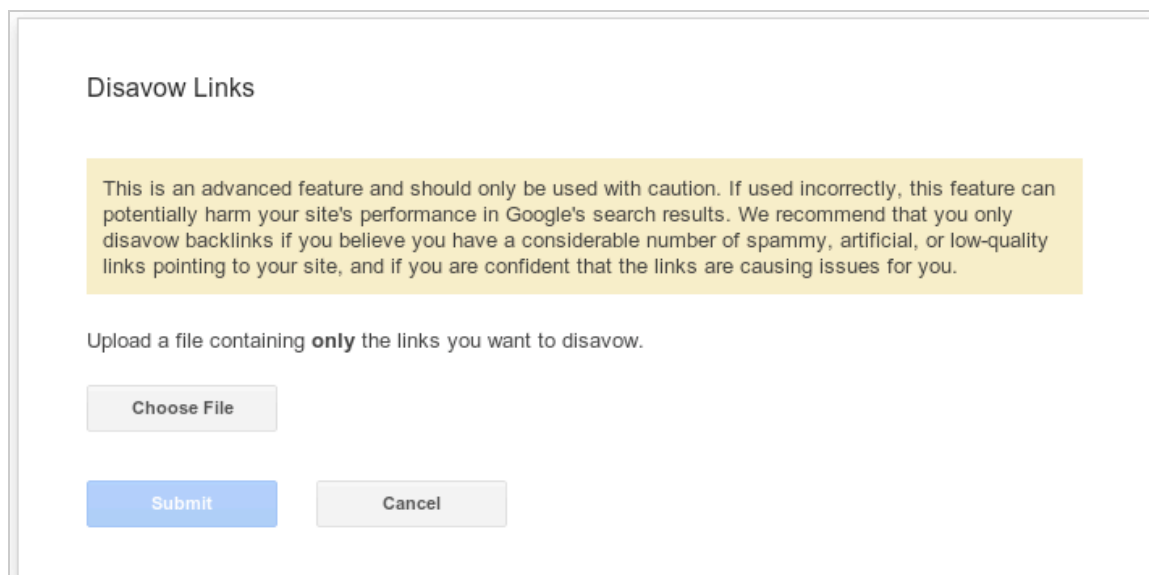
Disavow Links

This is an advanced feature and should only be used with caution. If used incorrectly, this feature can potentially harm your site's performance in Google's search results. We recommend that you only disavow backlinks if you believe you have a considerable number of spammy, artificial, or low-quality links pointing to your site, and if you are confident that the links are causing issues for you.

Upload a file containing **only** the links you want to disavow.

Choose File

Submit

Cancel